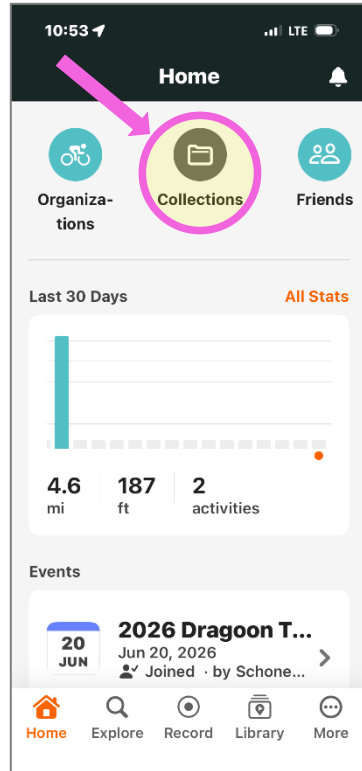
10:53
LTE

Home

Organizations

Collections

Friends

Last 30 Days

All Stats

4.6
mi

187
ft

2
activities

Events

20
JUN

2026 Dragoon T...
Jun 20, 2026
Joined · by Schone...

Home
Explore
Record
Library
More